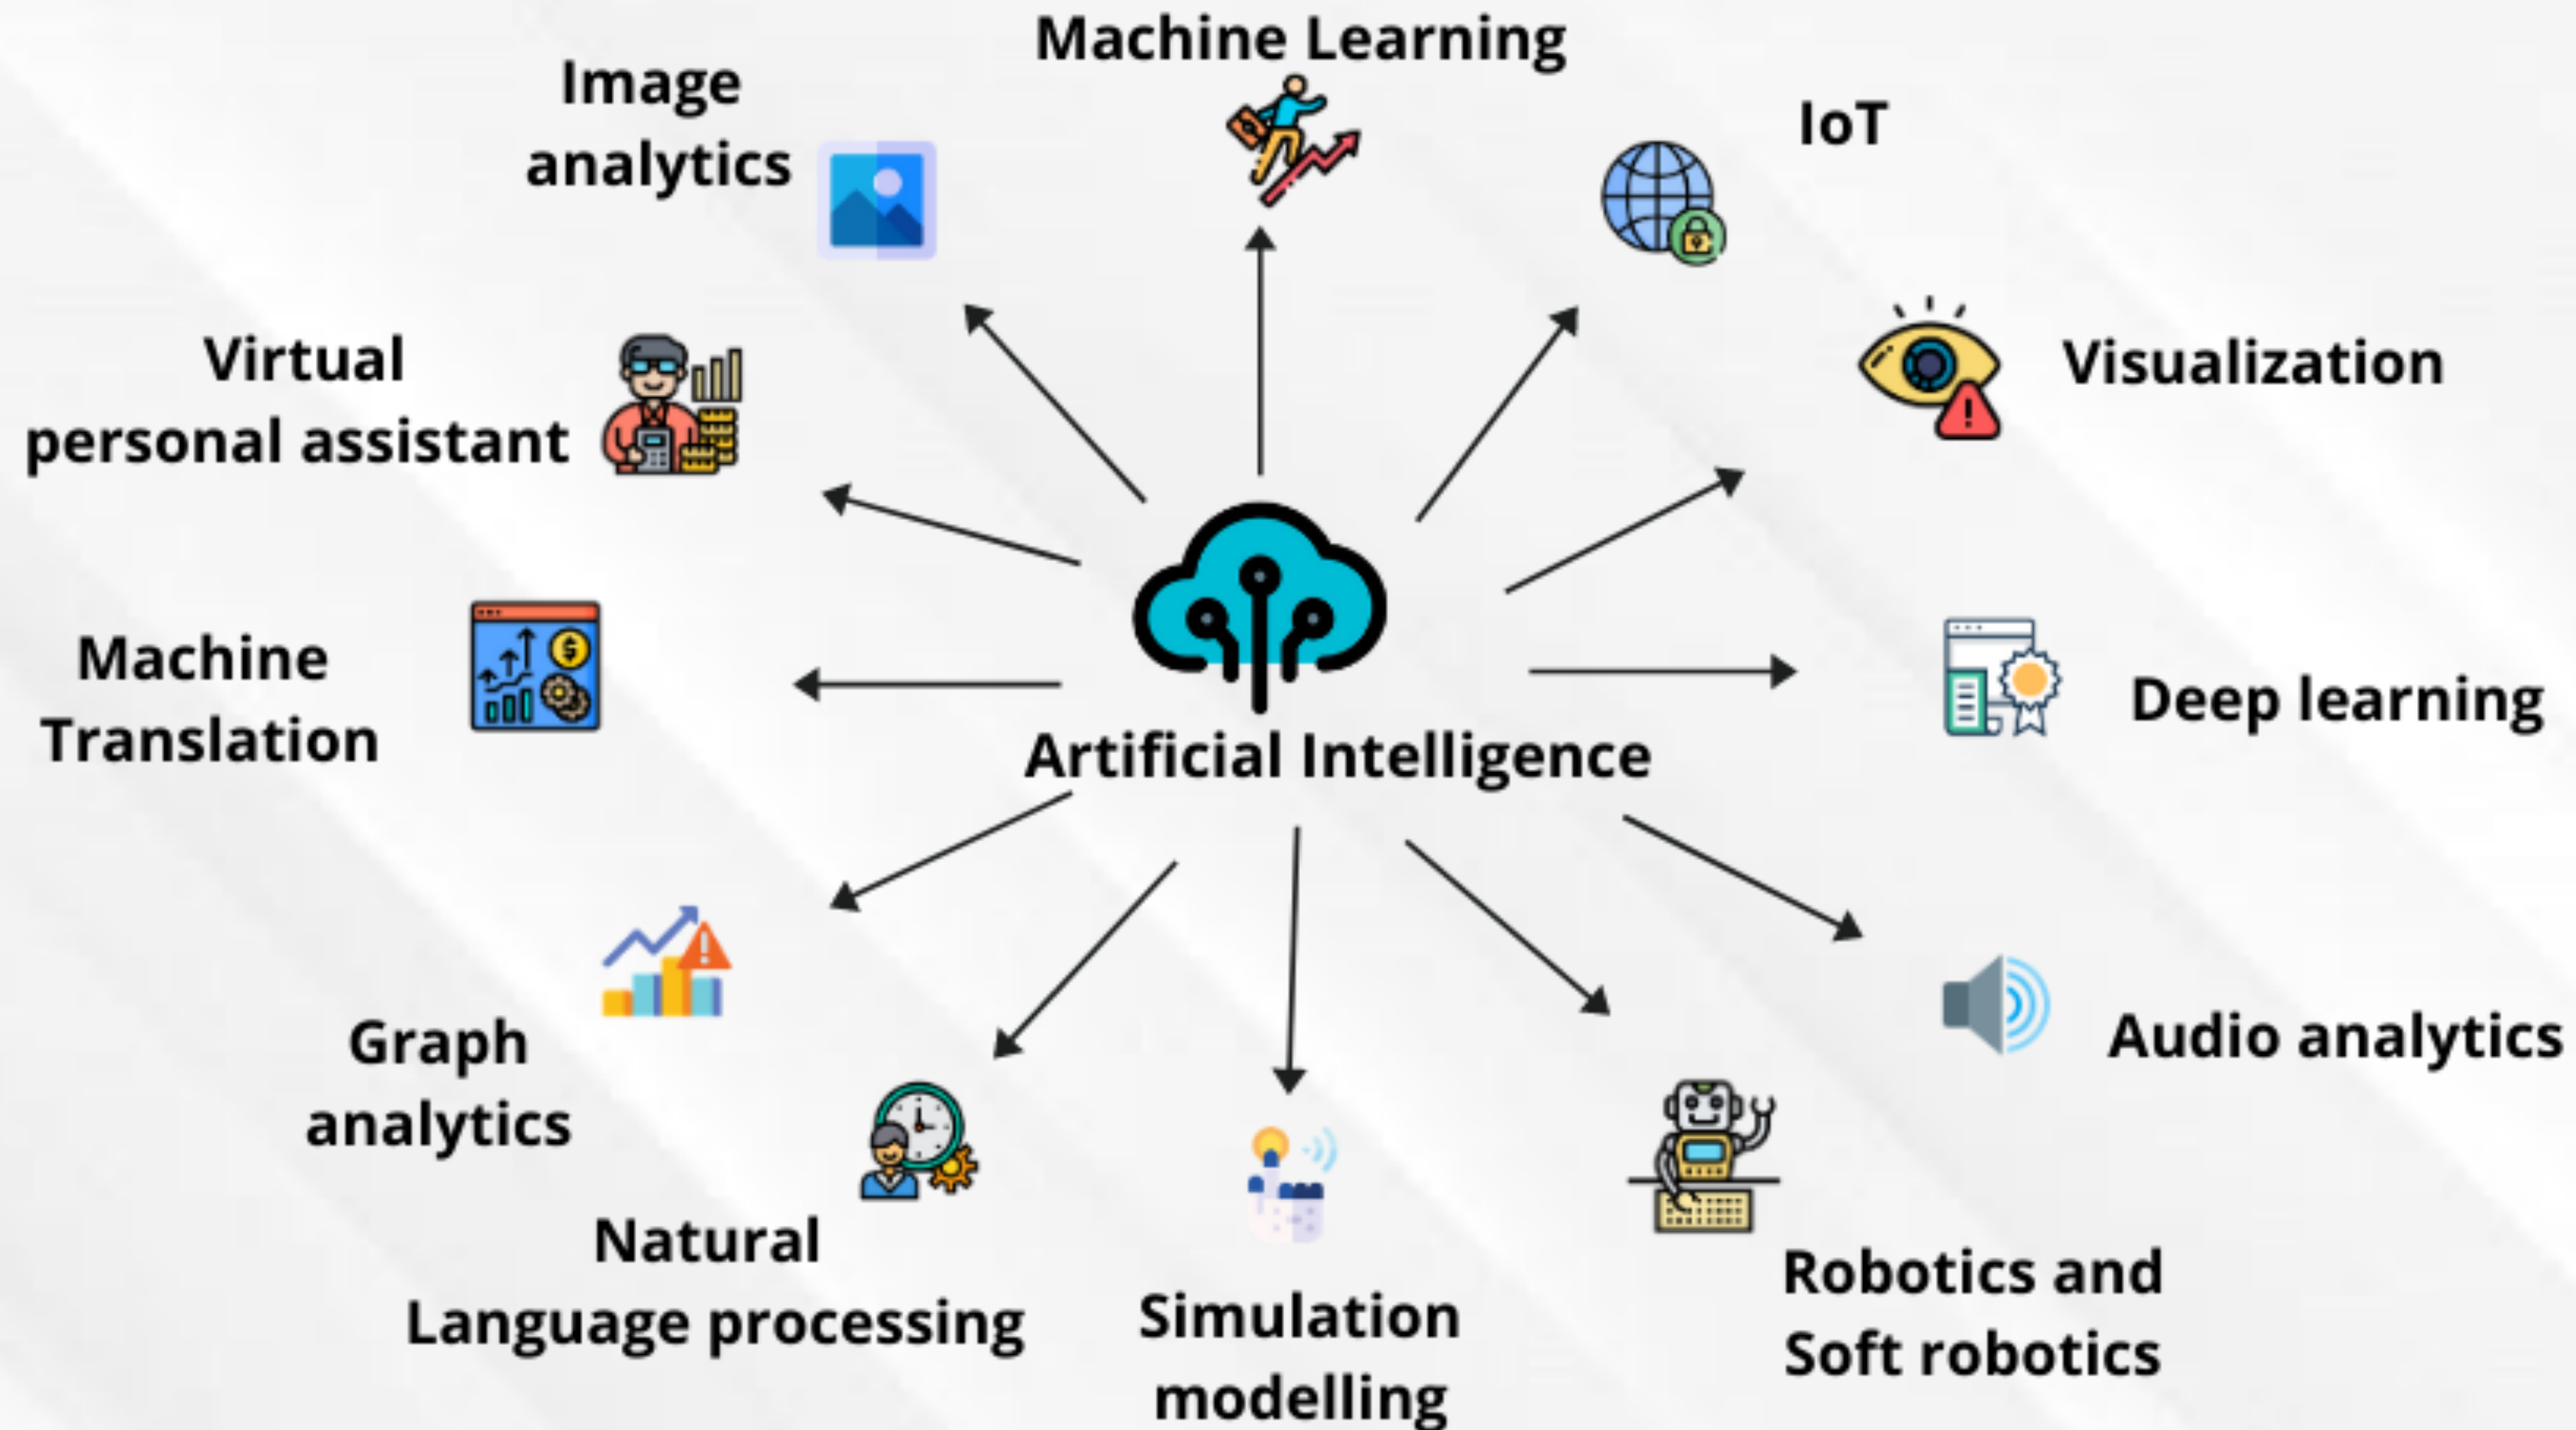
Machine Learning

Image analytics

IoT

Virtual personal assistant

Visualization

Machine Translation

Artificial Intelligence

Deep learning

Graph analytics

Audio analytics

Natural Language processing

Simulation modelling

Robotics and Soft robotics